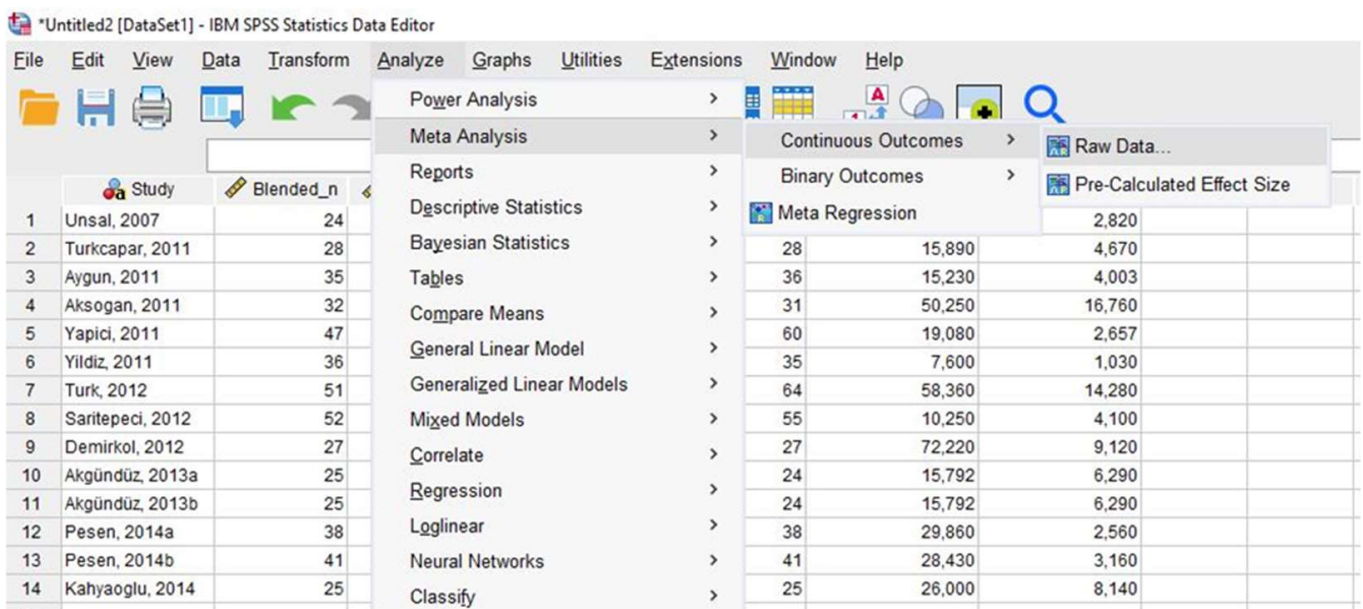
*Untitled2 [DataSet1] - IBM SPSS Statistics Data Editor

File Edit View Data Transform Analyze Graphs Utilities Extensions Window Help

Power Analysis >
Meta Analysis >
Reports >
Descriptive Statistics >
Bayesian Statistics >
Tables >
Compare Means >
General Linear Model >
Generalized Linear Models >
Mixed Models >
Correlate >
Regression >
Loglinear >
Neural Networks >
Classify >

Continuous Outcomes >
Binary Outcomes >
Meta Regression

Raw Data...
Pre-Calculated Effect Size

| | Study | Blended_n | | | |
|---|---|---|---|---|---|
| 1 | Unsal, 2007 | 24 | | | 2,820 |
| 2 | Turkcapar, 2011 | 28 | 28 | 15,890 | 4,670 |
| 3 | Aygun, 2011 | 35 | 36 | 15,230 | 4,003 |
| 4 | Aksogan, 2011 | 32 | 31 | 50,250 | 16,760 |
| 5 | Yapici, 2011 | 47 | 60 | 19,080 | 2,657 |
| 6 | Yildiz, 2011 | 36 | 35 | 7,600 | 1,030 |
| 7 | Turk, 2012 | 51 | 64 | 58,360 | 14,280 |
| 8 | Saritepeci, 2012 | 52 | 55 | 10,250 | 4,100 |
| 9 | Demirkol, 2012 | 27 | 27 | 72,220 | 9,120 |
| 10 | Akgündüz, 2013a | 25 | 24 | 15,792 | 6,290 |
| 11 | Akgündüz, 2013b | 25 | 24 | 15,792 | 6,290 |
| 12 | Pesen, 2014a | 38 | 38 | 29,860 | 2,560 |
| 13 | Pesen, 2014b | 41 | 41 | 28,430 | 3,160 |
| 14 | Kahyaoglu, 2014 | 25 | 25 | 26,000 | 8,140 |